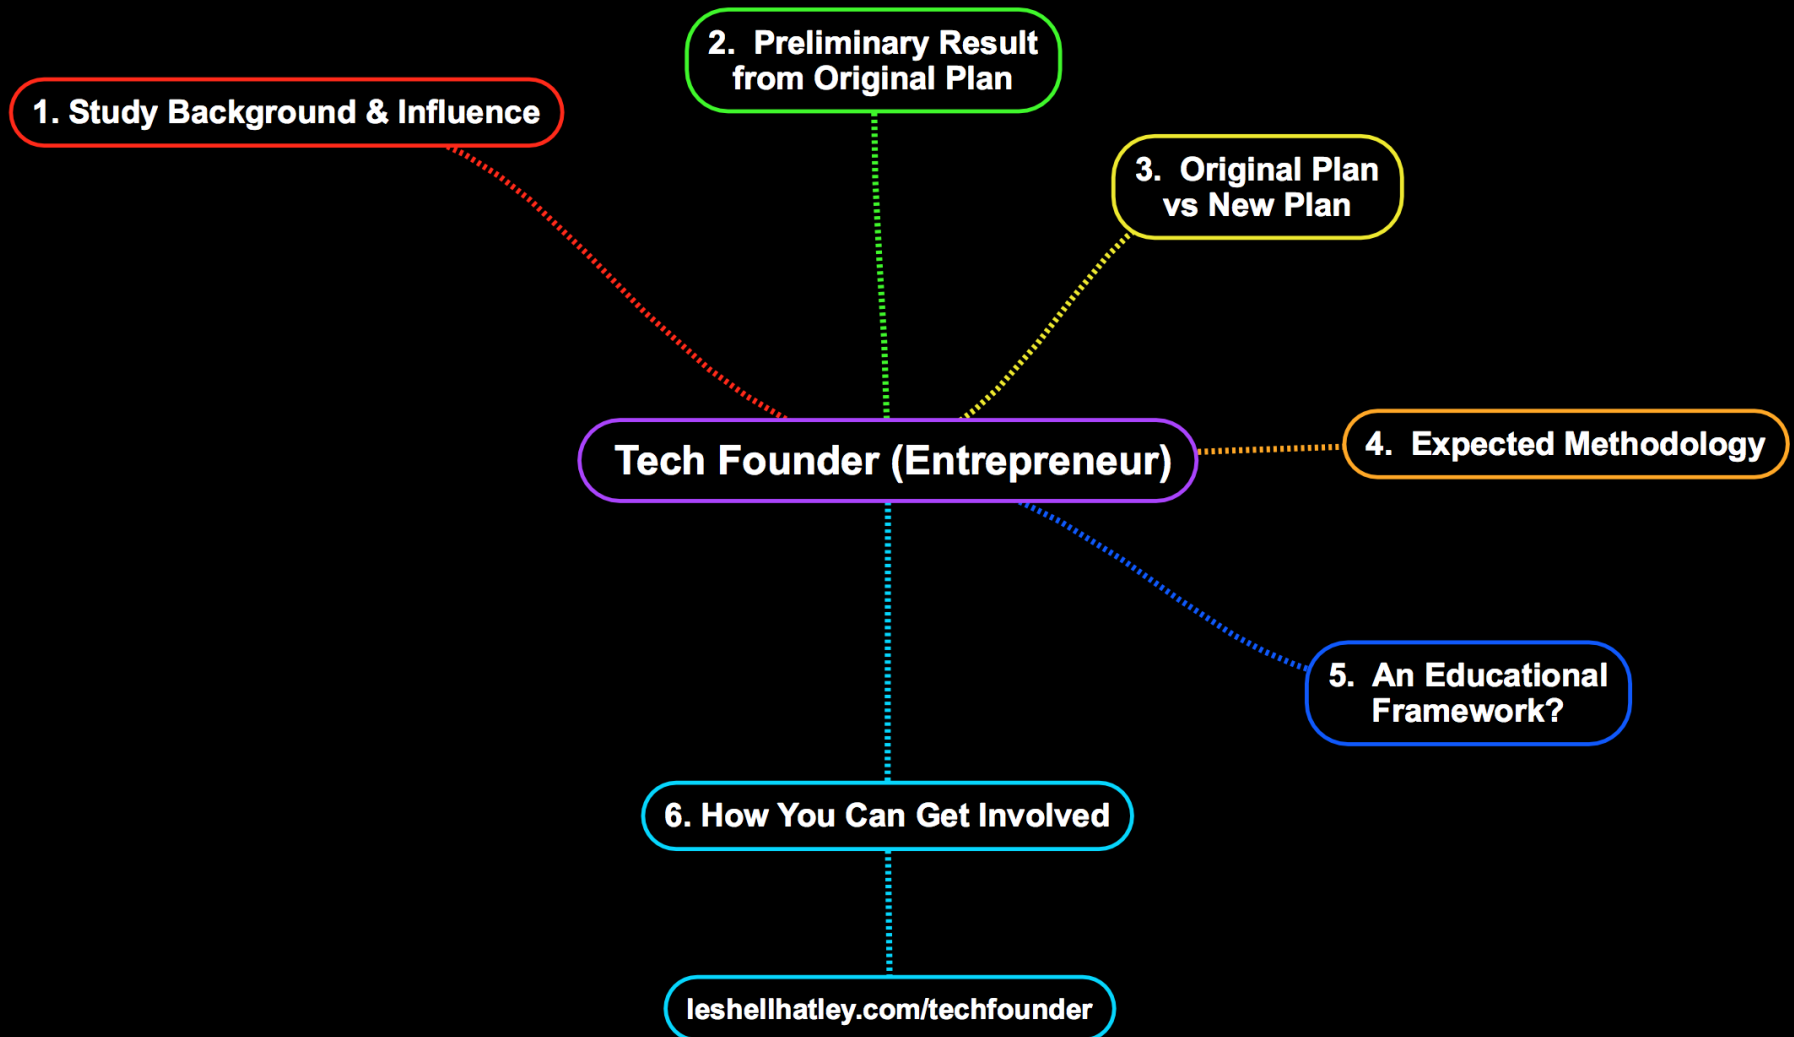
2. Preliminary Result from Original Plan

1. Study Background & Influence

3. Original Plan vs New Plan

Tech Founder (Entrepreneur)

4. Expected Methodology

5. An Educational Framework?

6. How You Can Get Involved

leshellhatley.com/techfounder